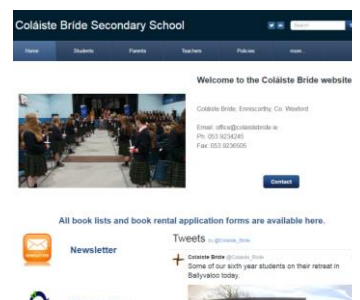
Coláiste Bríde Secondary School

Search

Home Students Parents Teachers Policies more...

Welcome to the Coláiste Bríde website

Coláiste Bríde, Enniscorthy, Co. Wexford

Email: office@colaistebride.ie
Ph: 053 9234245
Fax: 053 9236505

Contact

All book lists and book rental application forms are available here.

Newsletter

Tweets by @Colaiste_Bride

Colaiste Bride @Colaiste_Bride
Some of our sixth year students on their retreat in Ballyvaloo today.